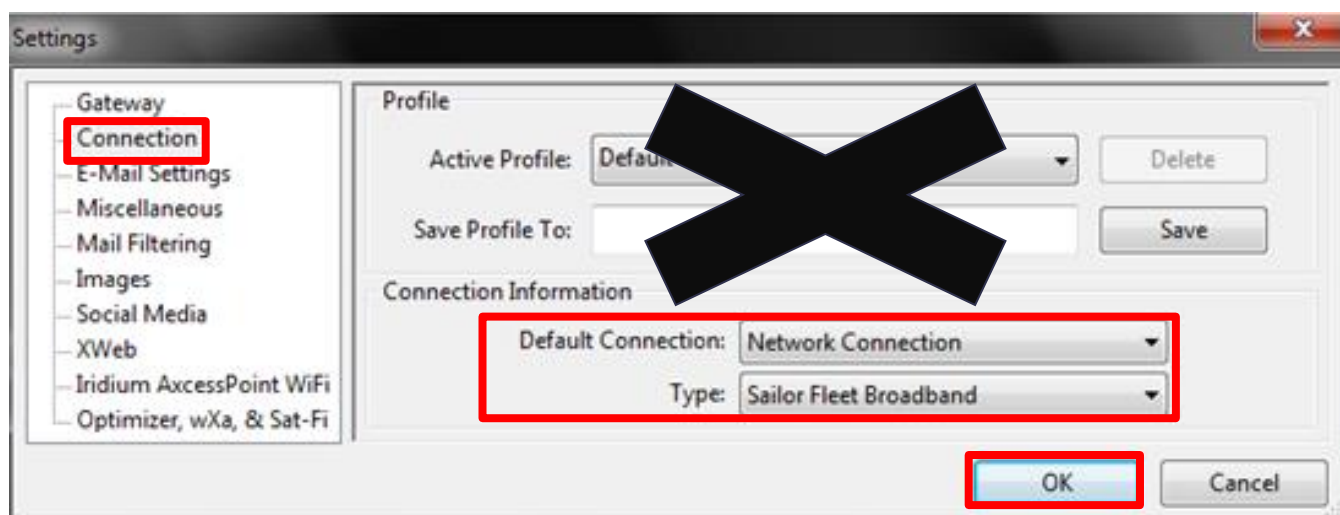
Settings

Gateway
Connection
E-Mail Settings
Miscellaneous
Mail Filtering
Images
Social Media
XWeb
Iridium AxcessPoint WiFi
Optimizer, wXa, & Sat-Fi

Profile

Active Profile: Defau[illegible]

Delete

Save Profile To:

Save

Connection Information

Default Connection: Network Connection

Type: Sailor Fleet Broadband

OK

Cancel